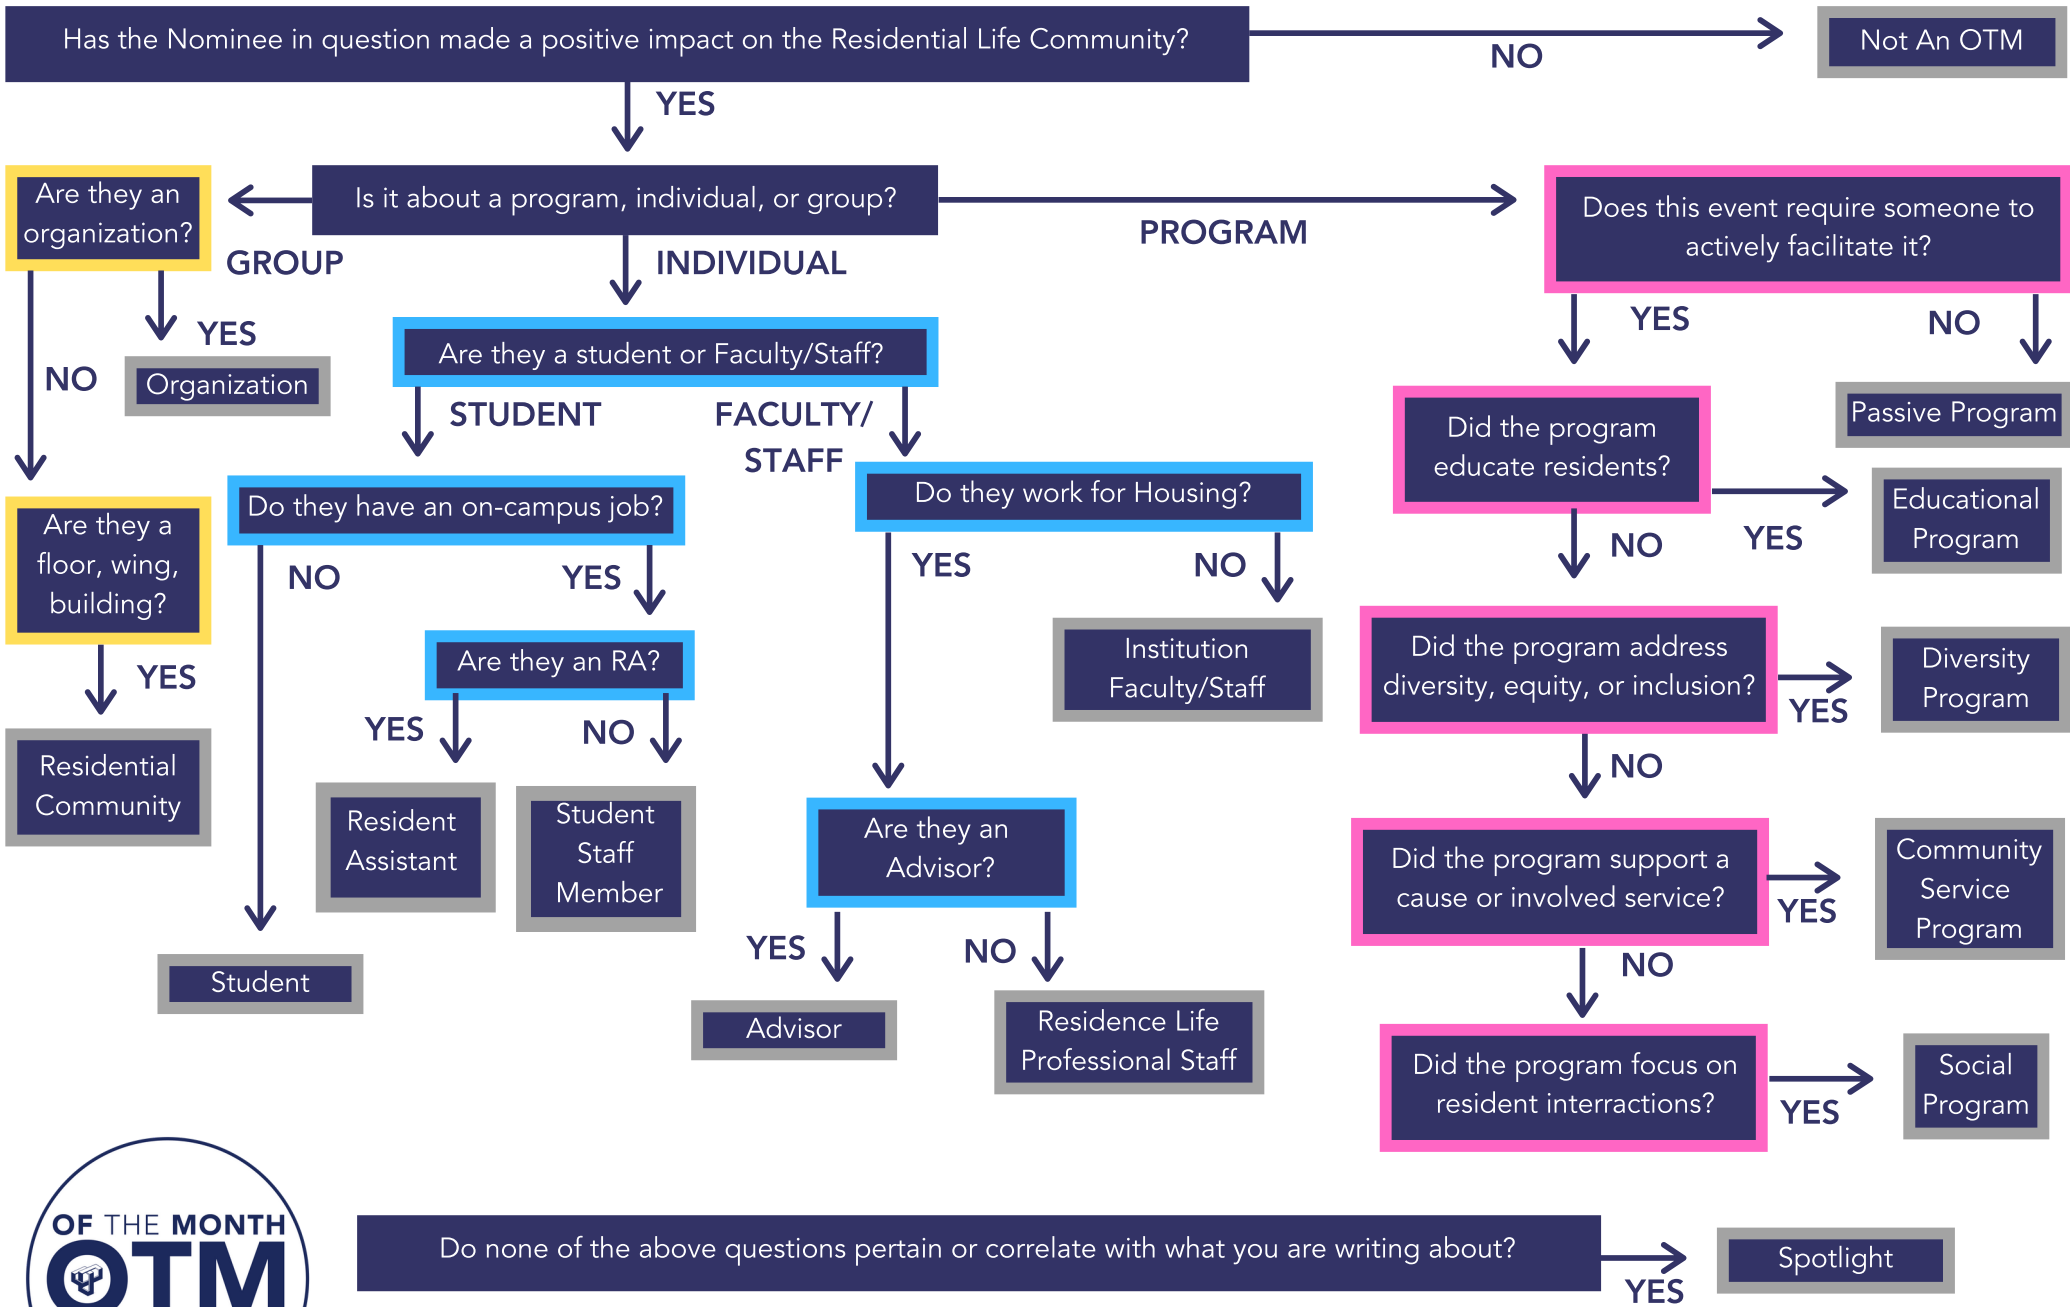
Has the Nominee in question made a positive impact on the Residential Life Community?

NO

Not An OTM

YES

Is it about a program, individual, or group?

GROUP

Are they an organization?

YES

Organization

NO

Are they a floor, wing, building?

YES

Residential Community

INDIVIDUAL

Are they a student or Faculty/Staff?

STUDENT

Do they have an on-campus job?

NO

Student

YES

Are they an RA?

YES

Resident Assistant

NO

Student Staff Member

FACULTY/ STAFF

Do they work for Housing?

YES

Are they an Advisor?

YES

Advisor

NO

Residence Life Professional Staff

NO

Institution Faculty/Staff

PROGRAM

Does this event require someone to actively facilitate it?

NO

Passive Program

YES

Did the program educate residents?

YES

Educational Program

NO

Did the program address diversity, equity, or inclusion?

YES

Diversity Program

NO

Did the program support a cause or involved service?

YES

Community Service Program

NO

Did the program focus on resident interractions?

YES

Social Program

OF THE MONTH
OTM

Do none of the above questions pertain or correlate with what you are writing about?

YES

Spotlight